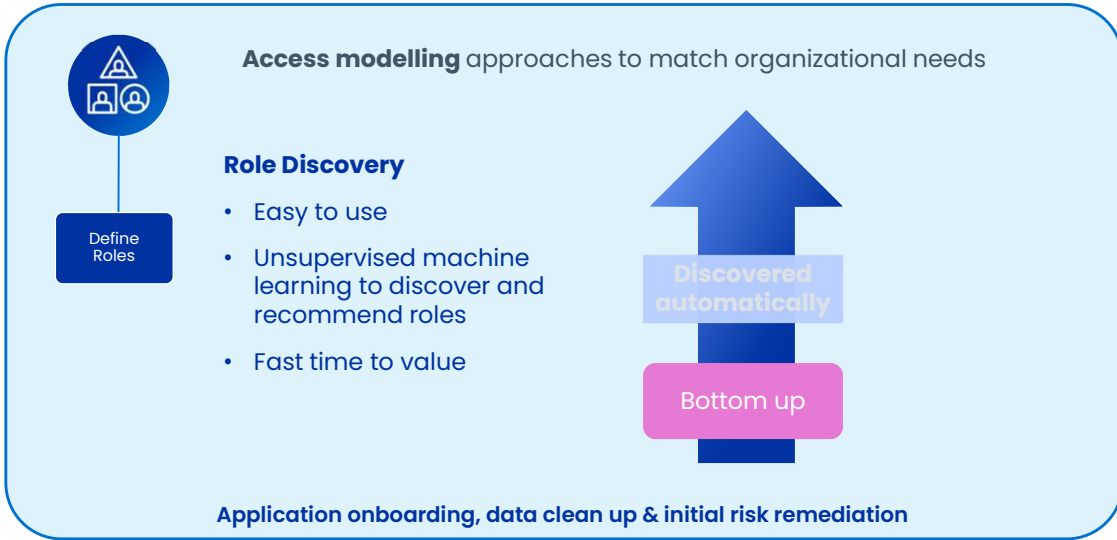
**Access modelling** approaches to match organizational needs

Define Roles

**Role Discovery**

- Easy to use
- Unsupervised machine learning to discover and recommend roles
- Fast time to value

Discovered automatically

Bottom up

**Application onboarding, data clean up & initial risk remediation**